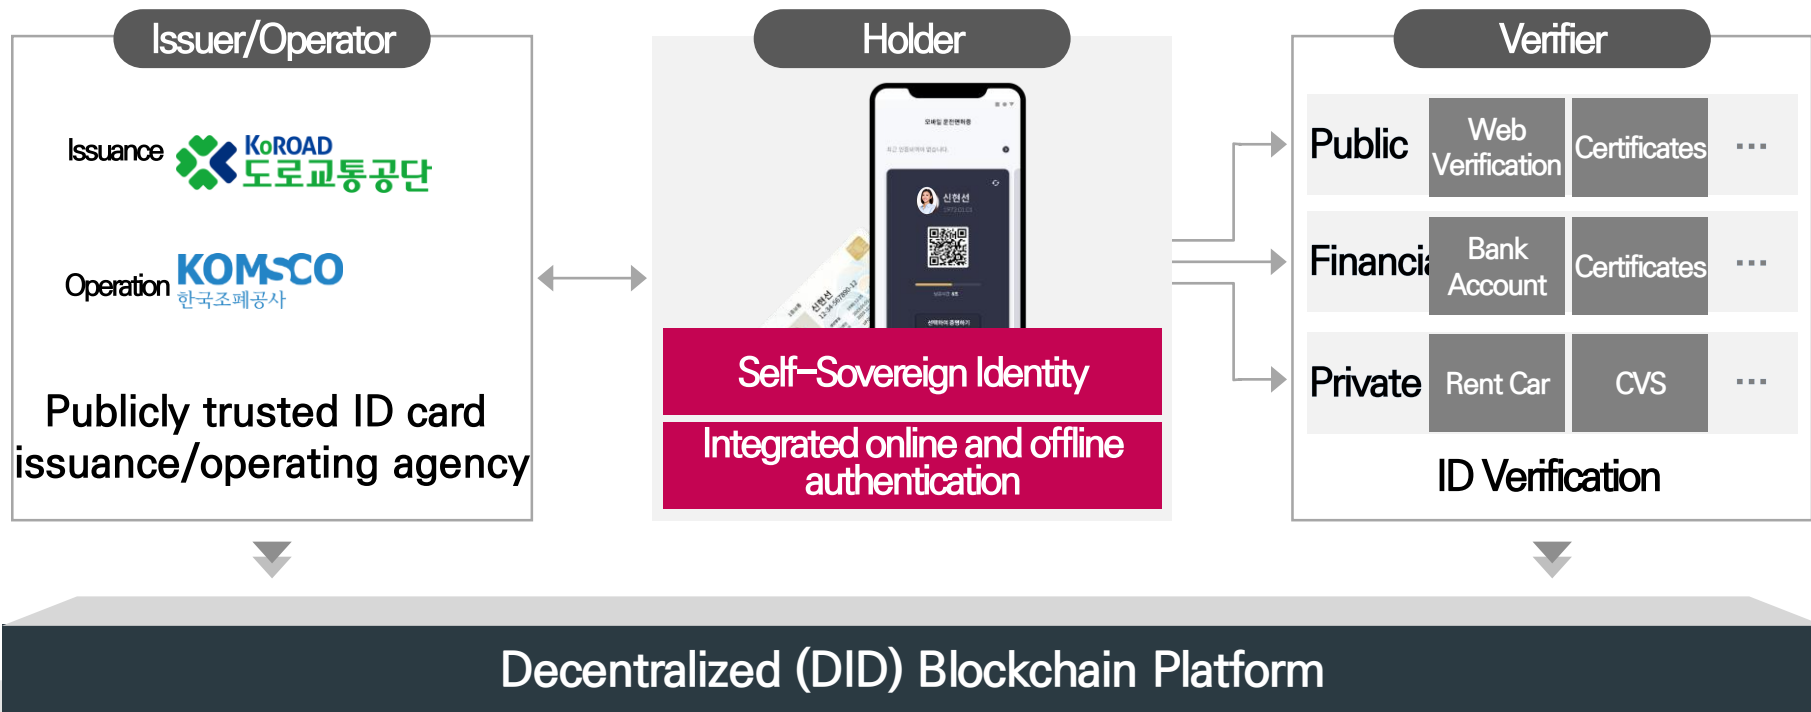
Issuer/Operator

Issuance KoROAD 도로교통공단

Operation KOMSCO 한국조폐공사

Publicly trusted ID card issuance/operating agency

Holder

모바일 운전면허증

신현선

Self-Sovereign Identity

Integrated online and offline authentication

Verifier

| Public | Web Verification | Certificates | ··· |
|---|---|---|---|
| Financi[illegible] | Bank Account | Certificates | ··· |
| Private | Rent Car | CVS | ··· |

ID Verification

Decentralized (DID) Blockchain Platform